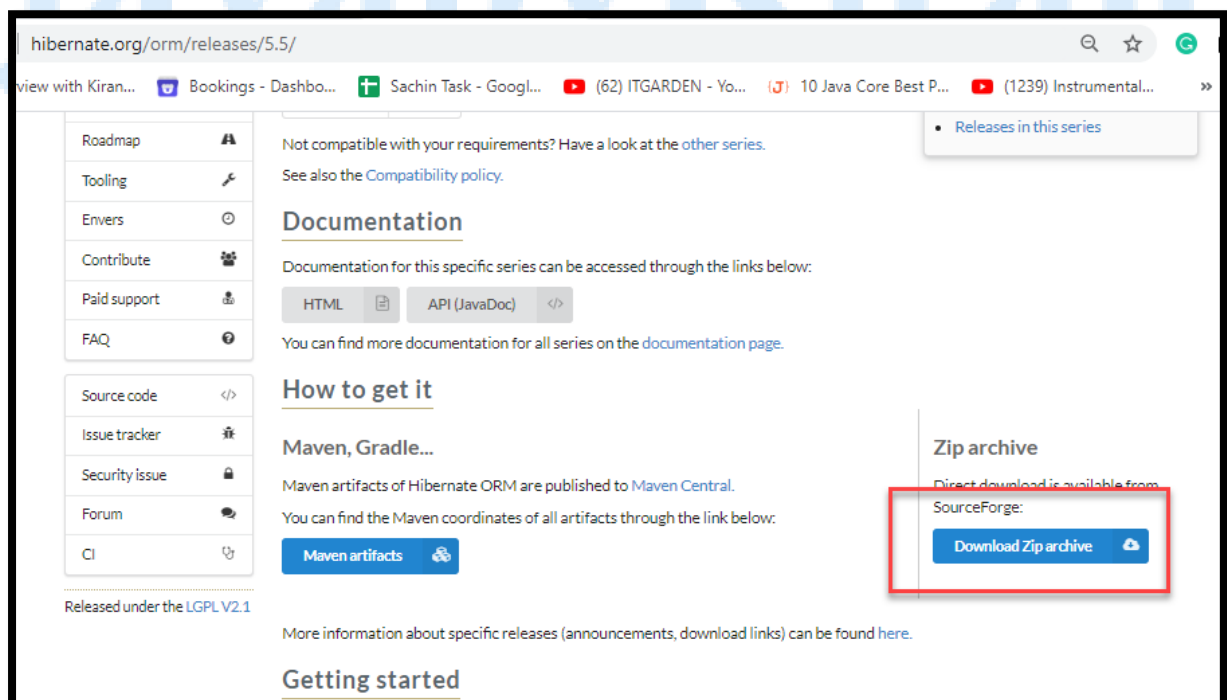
hibernate.org/orm/releases/5.5/

view with Kiran... Bookings - Dashbo... Sachin Task - Googl... (62) ITGARDEN - Yo... 10 Java Core Best P... (1239) Instrumental...

Roadmap
Tooling
Envers
Contribute
Paid support
FAQ

Source code
Issue tracker
Security issue
Forum
CI

Released under the LGPL V2.1

Not compatible with your requirements? Have a look at the other series.

See also the Compatibility policy.

• Releases in this series

Documentation

Documentation for this specific series can be accessed through the links below:

HTML API (JavaDoc)

You can find more documentation for all series on the documentation page.

How to get it

Maven, Gradle...

Maven artifacts of Hibernate ORM are published to Maven Central.

You can find the Maven coordinates of all artifacts through the link below:

Maven artifacts

Zip archive

Direct download is available from SourceForge:

Download Zip archive

More information about specific releases (announcements, download links) can be found here.

Getting started